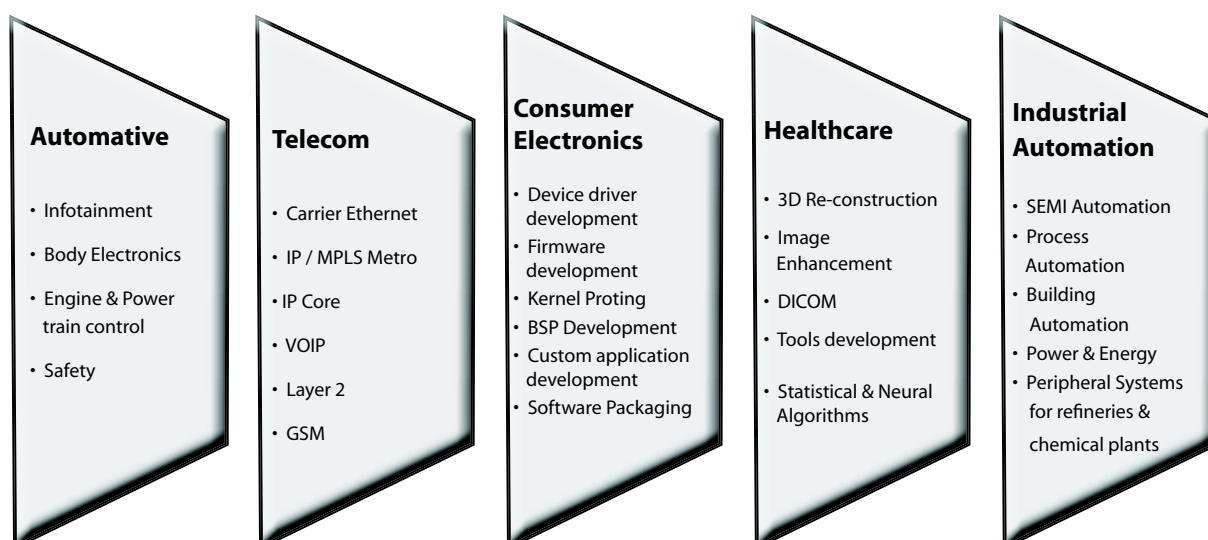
Automative

• Infotainment
• Body Electronics
• Engine & Power train control
• Safety

Telecom

• Carrier Ethernet
• IP / MPLS Metro
• IP Core
• VOIP
• Layer 2
• GSM

Consumer Electronics

• Device driver development
• Firmware development
• Kernel Proting
• BSP Development
• Custom application development
• Software Packaging

Healthcare

• 3D Re-construction
• Image Enhancement
• DICOM
• Tools development
• Statistical & Neural Algorithms

Industrial Automation

• SEMI Automation
• Process Automation
• Building Automation
• Power & Energy
• Peripheral Systems for refineries & chemical plants